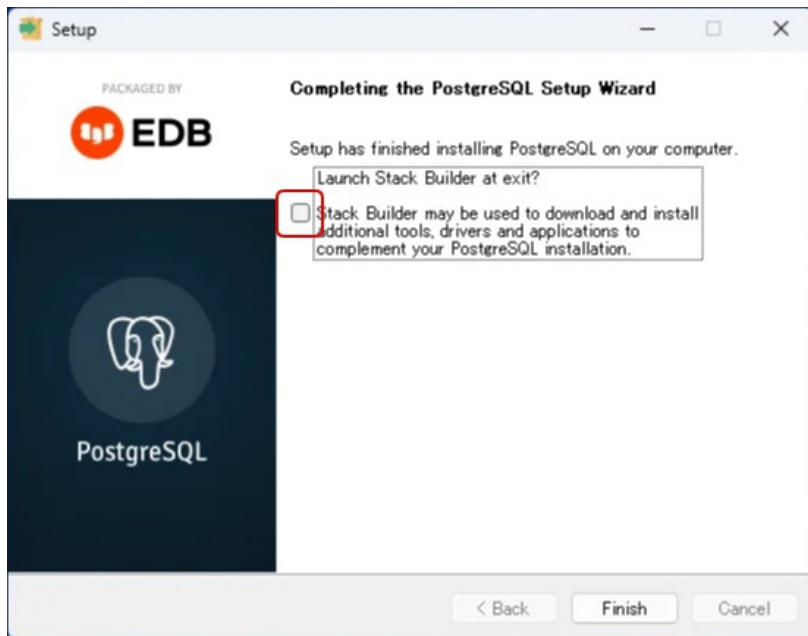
Setup

PACKAGED BY
EDB

PostgreSQL

Completing the PostgreSQL Setup Wizard

Setup has finished installing PostgreSQL on your computer.

Launch Stack Builder at exit?

Stack Builder may be used to download and install additional tools, drivers and applications to complement your PostgreSQL installation.

< Back Finish Cancel